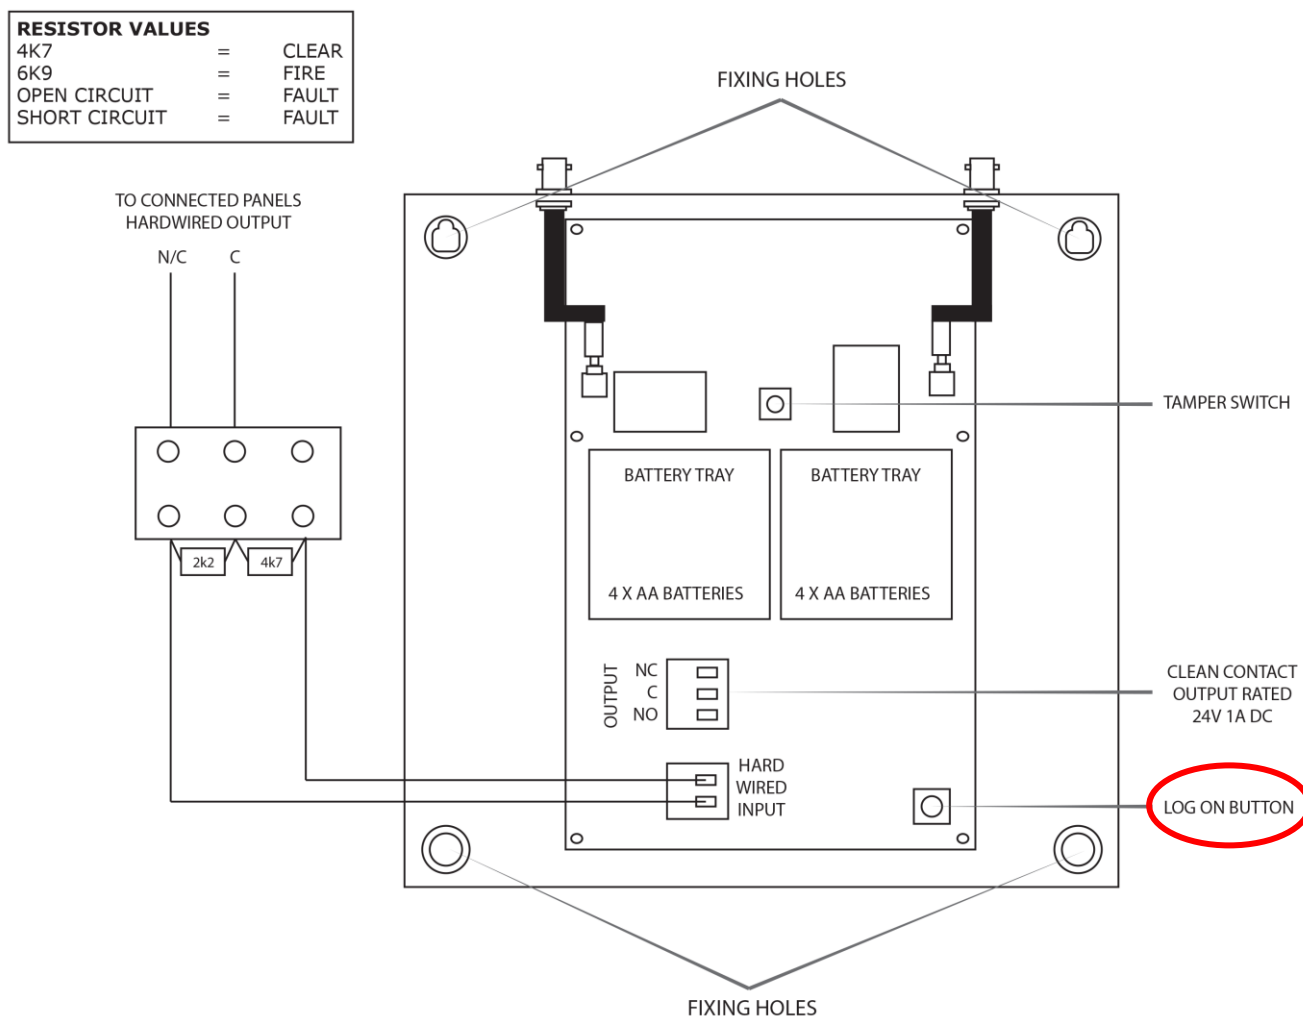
| RESISTOR VALUES | | |
|---|---|---|
| 4K7 | = | CLEAR |
| 6K9 | = | FIRE |
| OPEN CIRCUIT | = | FAULT |
| SHORT CIRCUIT | = | FAULT |

FIXING HOLES

TO CONNECTED PANELS
HARDWIRED OUTPUT

N/C C

TAMPER SWITCH

BATTERY TRAY
4 X AA BATTERIES

BATTERY TRAY
4 X AA BATTERIES

2k2 4k7

OUTPUT NC C NO

CLEAN CONTACT OUTPUT RATED 24V 1A DC

HARD WIRED INPUT

LOG ON BUTTON

FIXING HOLES